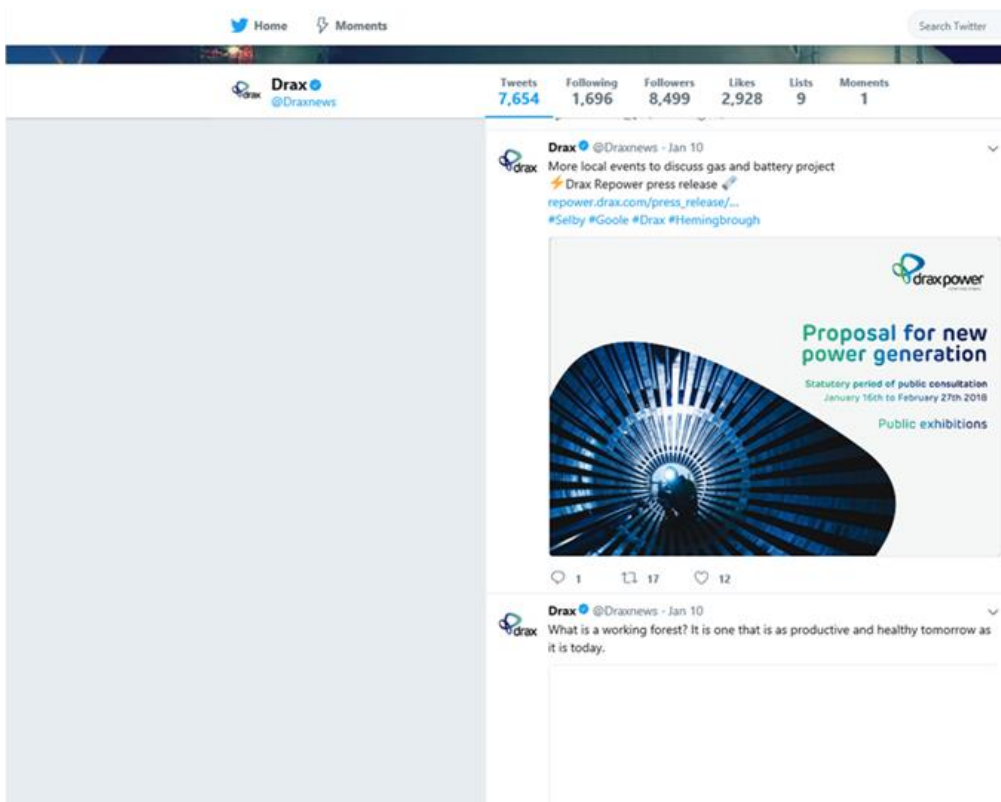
Home Moments

Search Twitter

drax Drax
@Draxnews

Tweets 7,654 Following 1,696 Followers 8,499 Likes 2,928 Lists 9 Moments 1

drax Drax @Draxnews · Jan 10
More local events to discuss gas and battery project
⚡Drax Repower press release
repower.drax.com/press_release/...
#Selby #Goole #Drax #Hemingbrough

draxpower

Proposal for new power generation

Statutory period of public consultation
January 16th to February 27th 2018

Public exhibitions

1 17 12

drax Drax @Draxnews · Jan 10
What is a working forest? It is one that is as productive and healthy tomorrow as it is today.